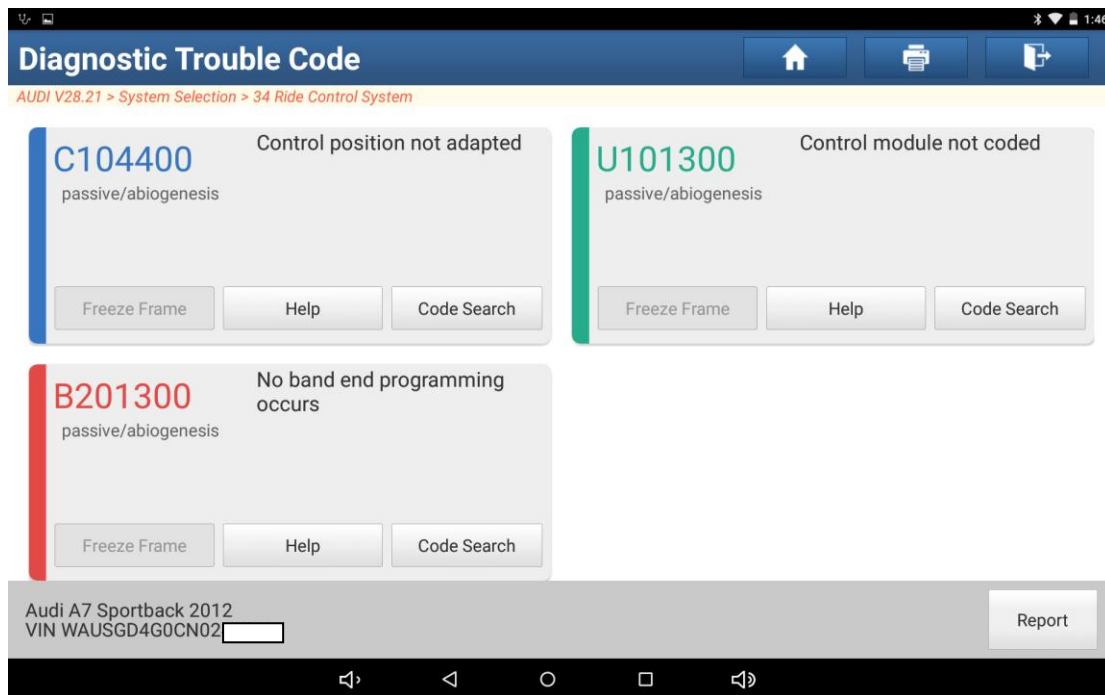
1:46

Diagnostic Trouble Code

AUDI V28.21 > System Selection > 34 Ride Control System

C104400
Control position not adapted
passive/abiogenesis

Freeze Frame
Help
Code Search

U101300
Control module not coded
passive/abiogenesis

Freeze Frame
Help
Code Search

B201300
No band end programming occurs
passive/abiogenesis

Freeze Frame
Help
Code Search

Audi A7 Sportback 2012
VIN WAUSGD4G0CN02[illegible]

Report